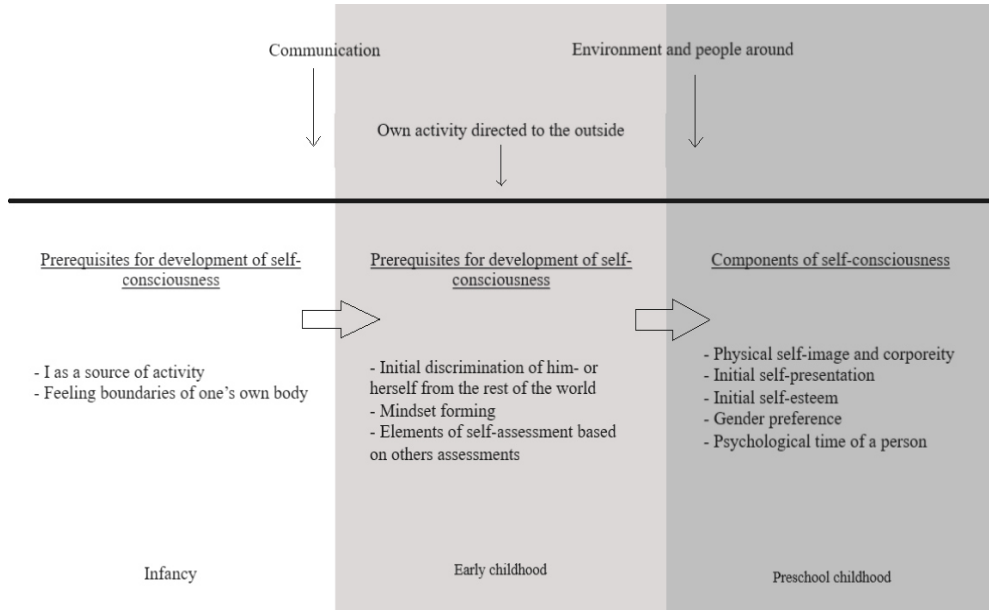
Communication

Environment and people around

Own activity directed to the outside

Prerequisites for development of self-consciousness

- I as a source of activity
- Feeling boundaries of one's own body

Infancy

Prerequisites for development of self-consciousness

- Initial discrimination of him- or herself from the rest of the world
- Mindset forming
- Elements of self-assessment based on others assessments

Early childhood

Components of self-consciousness

- Physical self-image and corporeity
- Initial self-presentation
- Initial self-esteem
- Gender preference
- Psychological time of a person

Preschool childhood